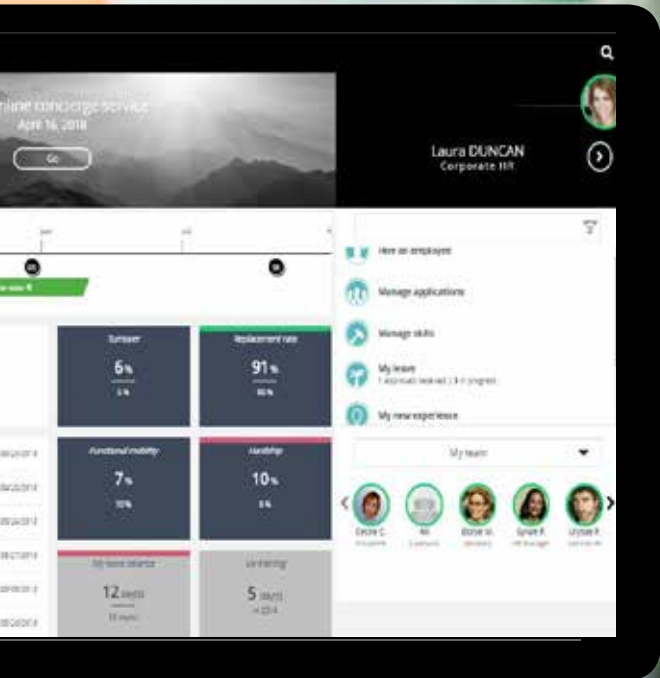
nline concierge service
April 16, 2018
Go

Laura DUNCAN
Corporate HR

Hire an employee
Manage applications
Manage skills
My leave
1 approvals needed | 3 in progress
My new experience

Turnover
6%
5%

Replacement rate
91%
90%

Functional mobility
7%
10%

Hardship
10%
5%

My leave balance
12 days
10 days

In training
5 days
in 2014

My team

Cecile C.
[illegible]
Ali
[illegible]
Eloise M.
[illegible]
Lynne P.
HR Manager
Ulysse P.
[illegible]